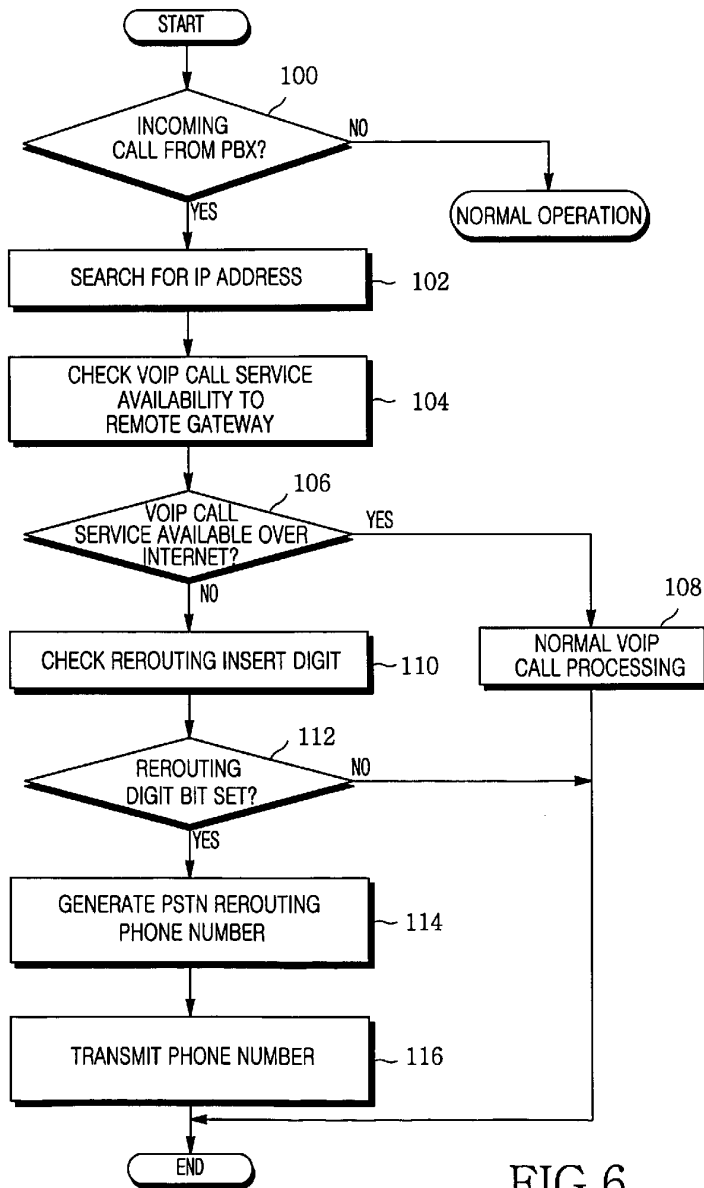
START

100

INCOMING CALL FROM PBX?

NO

NORMAL OPERATION

YES

SEARCH FOR IP ADDRESS

102

CHECK VOIP CALL SERVICE AVAILABILITY TO REMOTE GATEWAY

104

106

VOIP CALL SERVICE AVAILABLE OVER INTERNET?

YES

NO

108

NORMAL VOIP CALL PROCESSING

CHECK REROUTING INSERT DIGIT

110

112

REROUTING DIGIT BIT SET?

NO

YES

GENERATE PSTN REROUTING PHONE NUMBER

114

TRANSMIT PHONE NUMBER

116

END

FIG.6